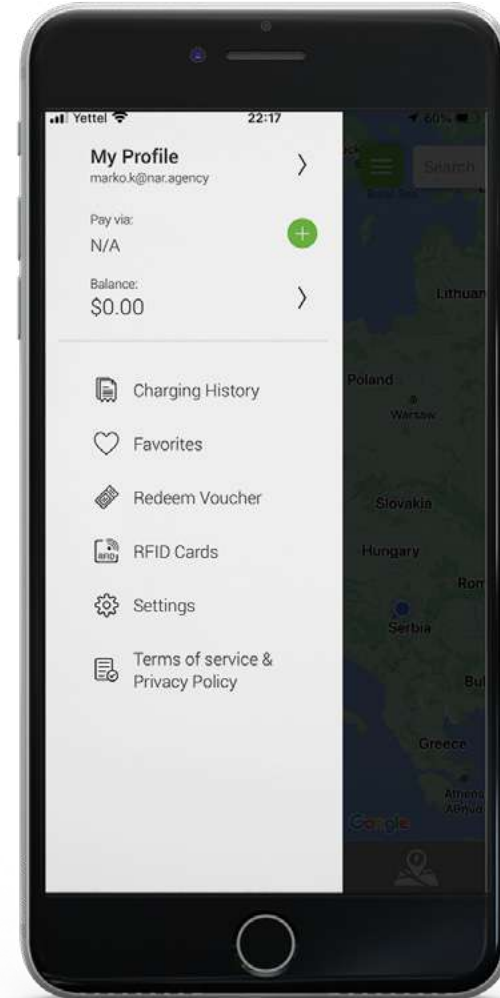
Yettel
22:17
60%

My Profile
marko.k@nar.agency

Pay via:
N/A

Balance:
$0.00

Charging History

Favorites

Redeem Voucher

RFID Cards

Settings

Terms of service & Privacy Policy

Search

Lithuan
Poland
Warsaw
Slovakia
Hungary
Rom
Serbia
Bul
Greece
Athens
Google